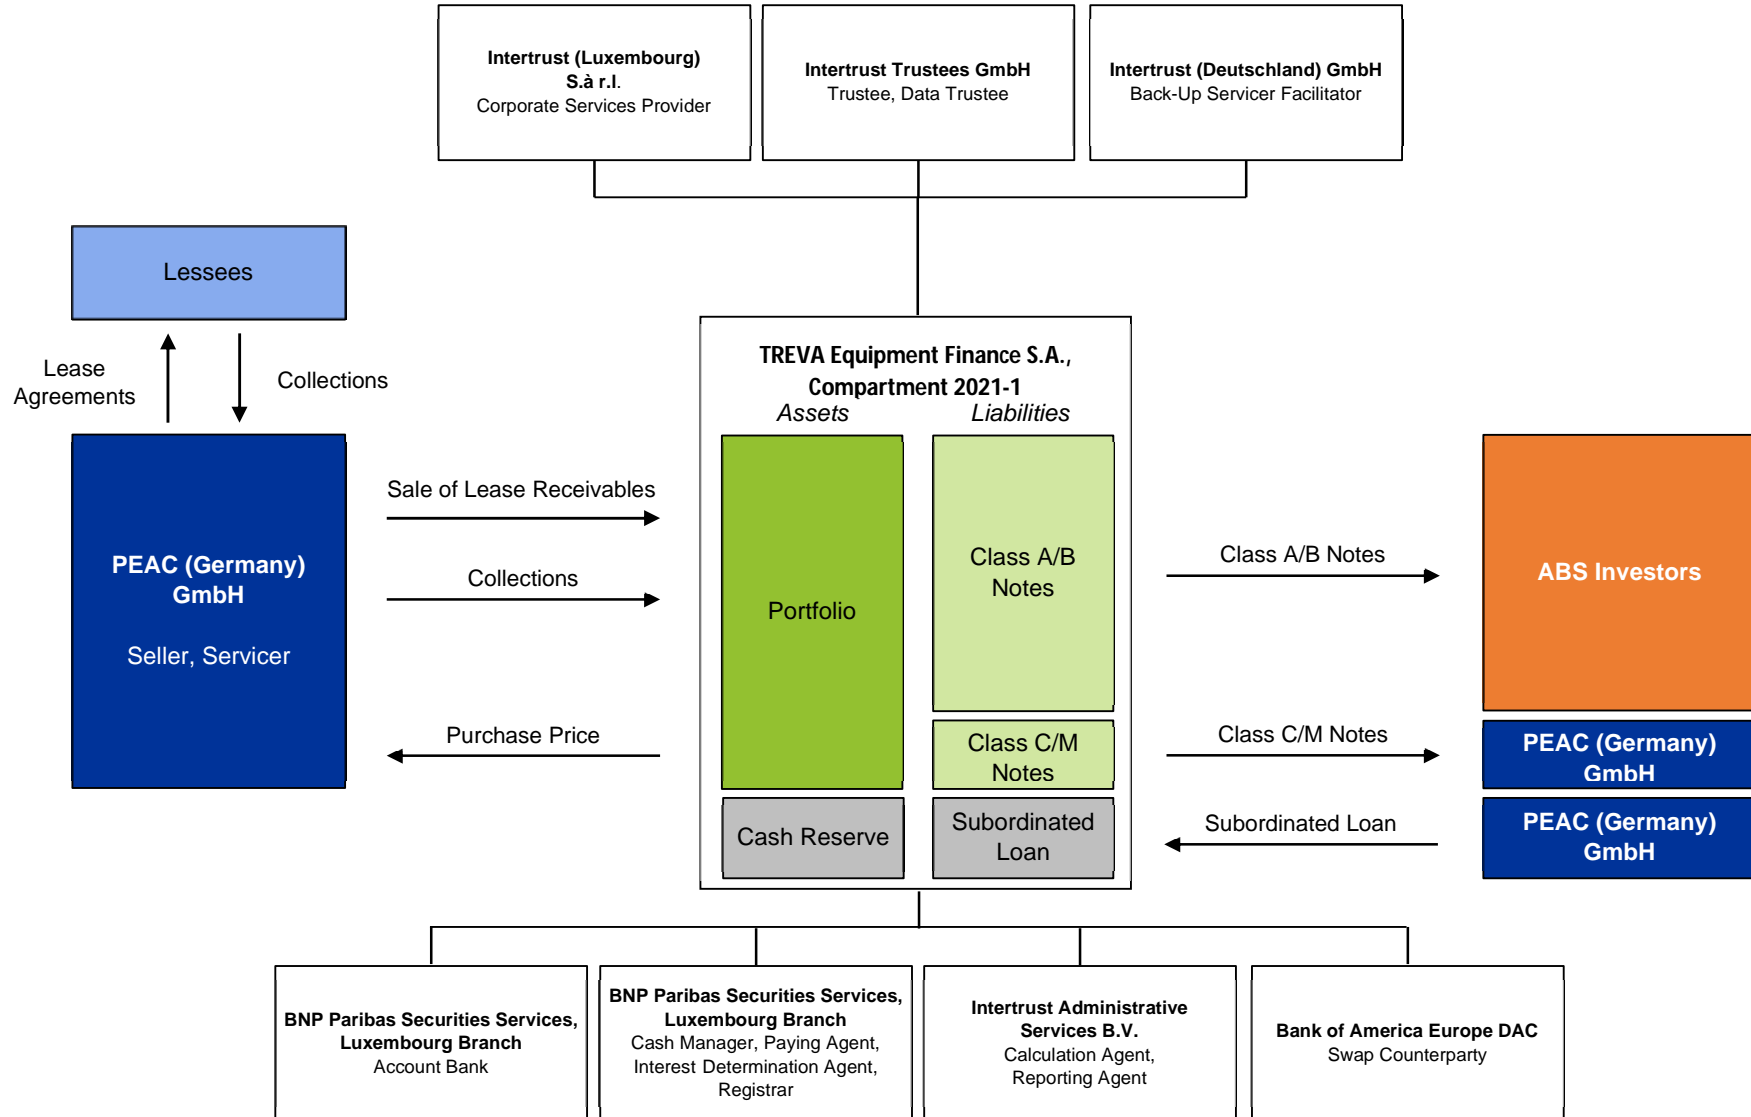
Intertrust (Luxembourg) S.à r.l.
Corporate Services Provider

Intertrust Trustees GmbH
Trustee, Data Trustee

Intertrust (Deutschland) GmbH
Back-Up Servicer Facilitator

Lessees

Lease Agreements

Collections

PEAC (Germany) GmbH

Seller, Servicer

Sale of Lease Receivables

Collections

Purchase Price

TREVA Equipment Finance S.A., Compartment 2021-1

Assets

Liabilities

Portfolio

Class A/B Notes

Class C/M Notes

Cash Reserve

Subordinated Loan

Class A/B Notes

Class C/M Notes

Subordinated Loan

ABS Investors

PEAC (Germany) GmbH

PEAC (Germany) GmbH

BNP Paribas Securities Services, Luxembourg Branch
Account Bank

BNP Paribas Securities Services, Luxembourg Branch
Cash Manager, Paying Agent, Interest Determination Agent, Registrar

Intertrust Administrative Services B.V.
Calculation Agent, Reporting Agent

Bank of America Europe DAC
Swap Counterparty